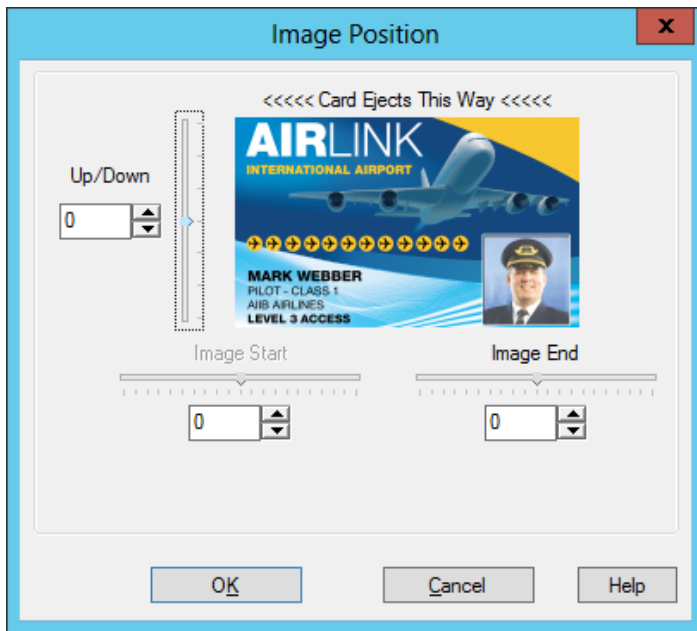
Image Position

x

<<<<< Card Ejects This Way <<<<<

Up/Down

0

AIRLINK
INTERNATIONAL AIRPORT

MARK WEBBER
PILOT - CLASS 1
AIIB AIRLINES
LEVEL 3 ACCESS

Image Start

0

Image End

0

OK

Cancel

Help